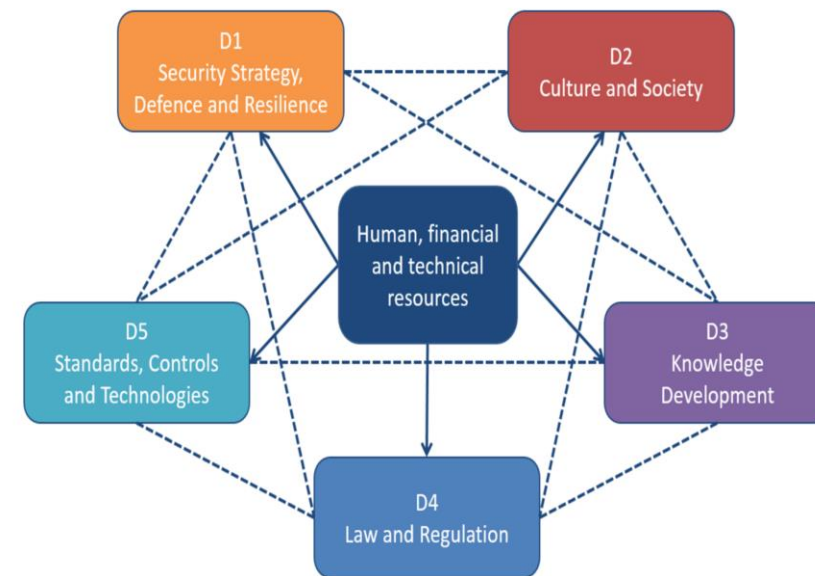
D1
Security Strategy, Defence and Resilience

D2
Culture and Society

Human, financial and technical resources

D5
Standards, Controls and Technologies

D3
Knowledge Development

D4
Law and Regulation